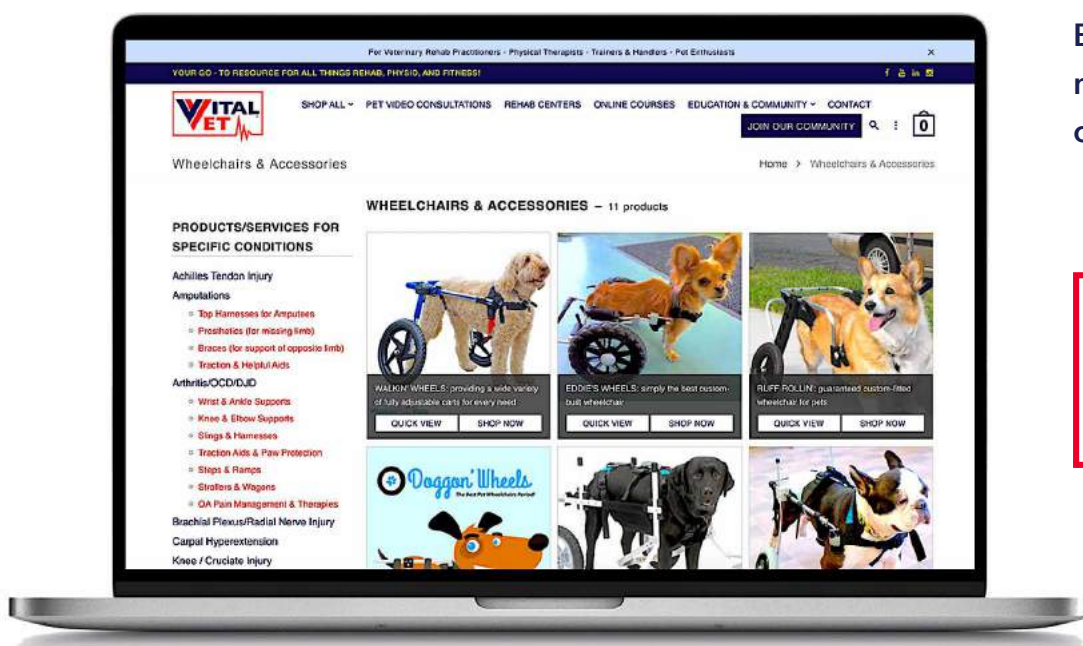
For Veterinary Rehab Practitioners - Physical Therapists - Trainers & Handlers - Pet Enthusiasts ×

YOUR GO - TO RESOURCE FOR ALL THINGS REHAB, PHYSIO, AND FITNESS!

VITAL VET

SHOP ALL PET VIDEO CONSULTATIONS REHAB CENTERS ONLINE COURSES EDUCATION & COMMUNITY CONTACT

JOIN OUR COMMUNITY

0

Wheelchairs & Accessories

Home > Wheelchairs & Accessories

WHEELCHAIRS & ACCESSORIES – 11 products

PRODUCTS/SERVICES FOR SPECIFIC CONDITIONS

Achilles Tendon Injury
Amputations
Top Harnesses for Amputees
Prosthetics (for missing limb)
Braces (for support of opposite limb)
Traction & Helpful Aids
Arthritis/OCD/DJD
Wrist & Ankle Supports
Knee & Elbow Supports
Slings & Harnesses
Traction Aids & Paw Protection
Steps & Ramps
Strollers & Wagons
OA Pain Management & Therapies
Brachial Plexus/Radial Nerve Injury
Carpal Hyperextension
Knee / Cruciate Injury

WALKIN' WHEELS: providing a wide variety of fully adjustable carts for every need
QUICK VIEW SHOP NOW

EDDIE'S WHEELS: simply the best custom-built wheelchair
QUICK VIEW SHOP NOW

RUFF ROLLIN': guaranteed custom-fitted wheelchair for pets
QUICK VIEW SHOP NOW

Doggon' Wheels
The Best Pet Wheelchairs Period!

E
n
c